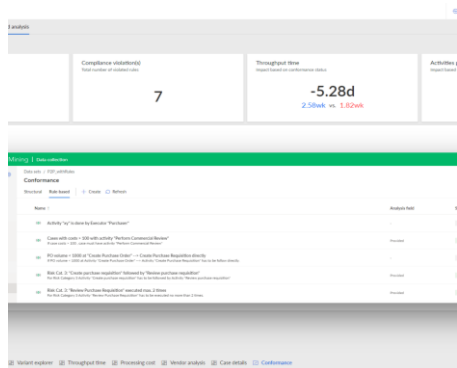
l analysis

Compliance violation(s)
Total number of violated rules

7

Throughput time
Impact based on conformance status

-5.28d
2.58wk vs. 1.82wk

Activities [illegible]
Impact based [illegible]

Mining | Data collection

Data sets / P2P_withRules
Conformance

Structural Rule based + Create Refresh

Name Analysis field

Activity "xy" is done by Executor "Purchaser"

Cases with costs > 100 with activity "Perform Commercial Review"
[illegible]

PO volume > 1000 & "Create Purchase Order" → Create Purchase Requisition directly
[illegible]

Risk Cat. 3: "Create purchase requisition" followed by "Review purchase requisition"
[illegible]

Risk Cat. 2: "Review Purchase Requisition" executed max. 2 times
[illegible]

Variant explorer Throughput time Processing cost Vendor analysis Case details Conformance